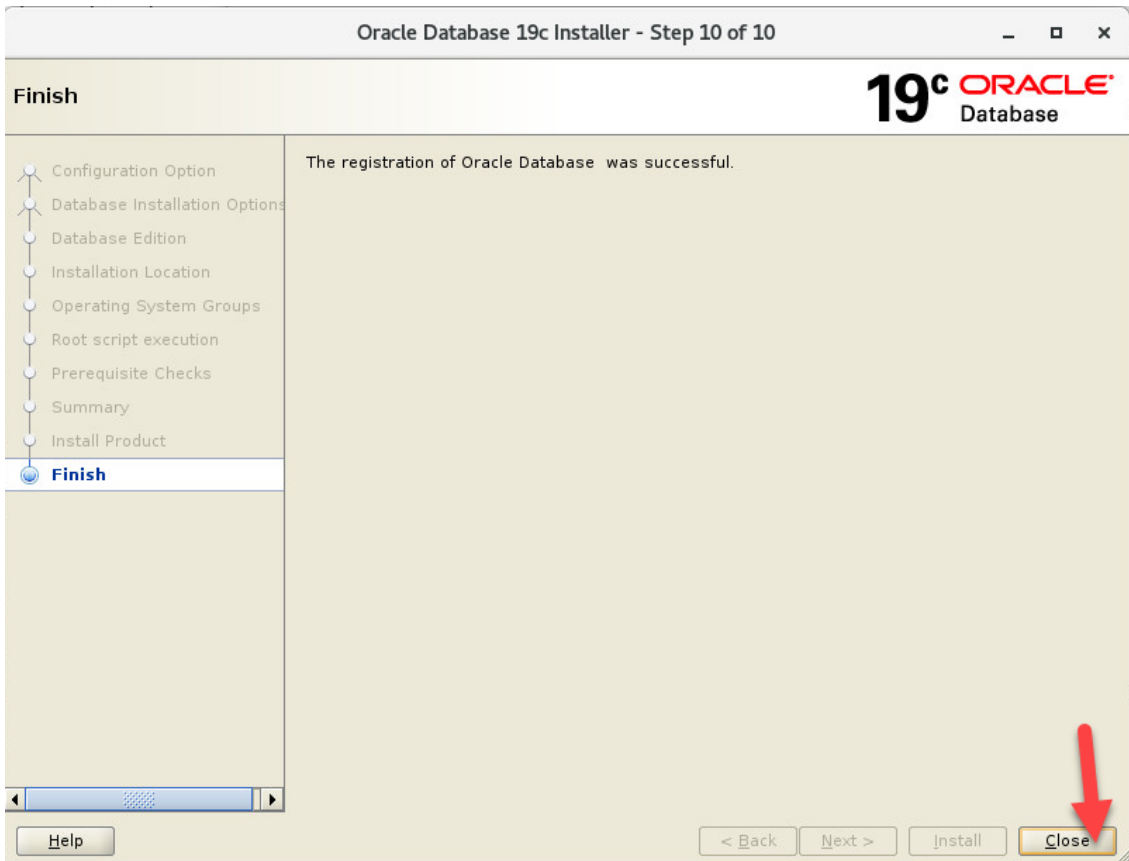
Oracle Database 19c Installer - Step 10 of 10

Finish

19c ORACLE Database

Configuration Option
Database Installation Options
Database Edition
Installation Location
Operating System Groups
Root script execution
Prerequisite Checks
Summary
Install Product
Finish

The registration of Oracle Database was successful.

Help

< Back Next > Install Close